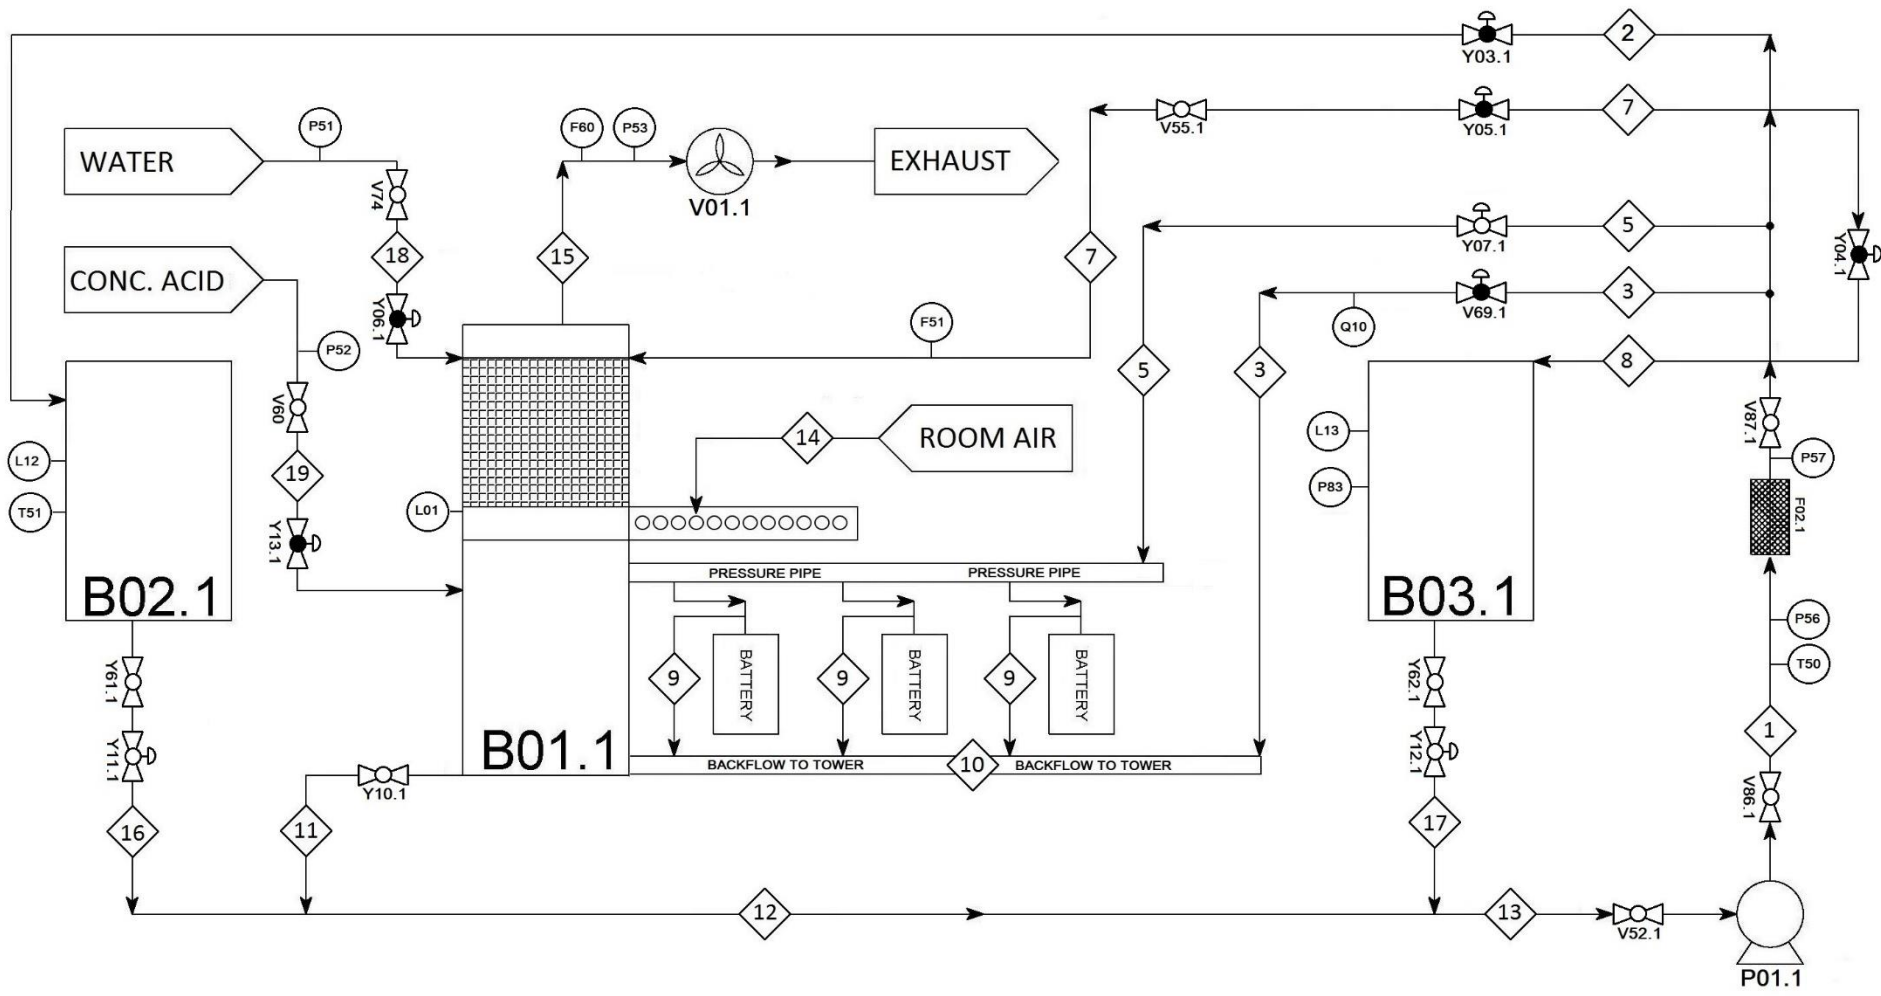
Y03.1
2
WATER
P51
F60
P53
EXHAUST
V55.1
Y05.1
7
V74
V01.1
18
15
7
Y07.1
5
Y04.1
CONC. ACID
Y06.1
V69.1
3
P52
F51
Q10
V60
5
3
8
B02.1
L12
T51
19
Y13.1
L01
14
ROOM AIR
L13
P83
V87.1
P57
F02.1
PRESSURE PIPE
PRESSURE PIPE
B03.1
9
BATTERY
9
BATTERY
9
BATTERY
P56
T50
Y61.1
Y11.1
B01.1
Y62.1
Y12.1
1
BACKFLOW TO TOWER
10
BACKFLOW TO TOWER
Y10.1
V86.1
16
11
17
12
13
V52.1
P01.1